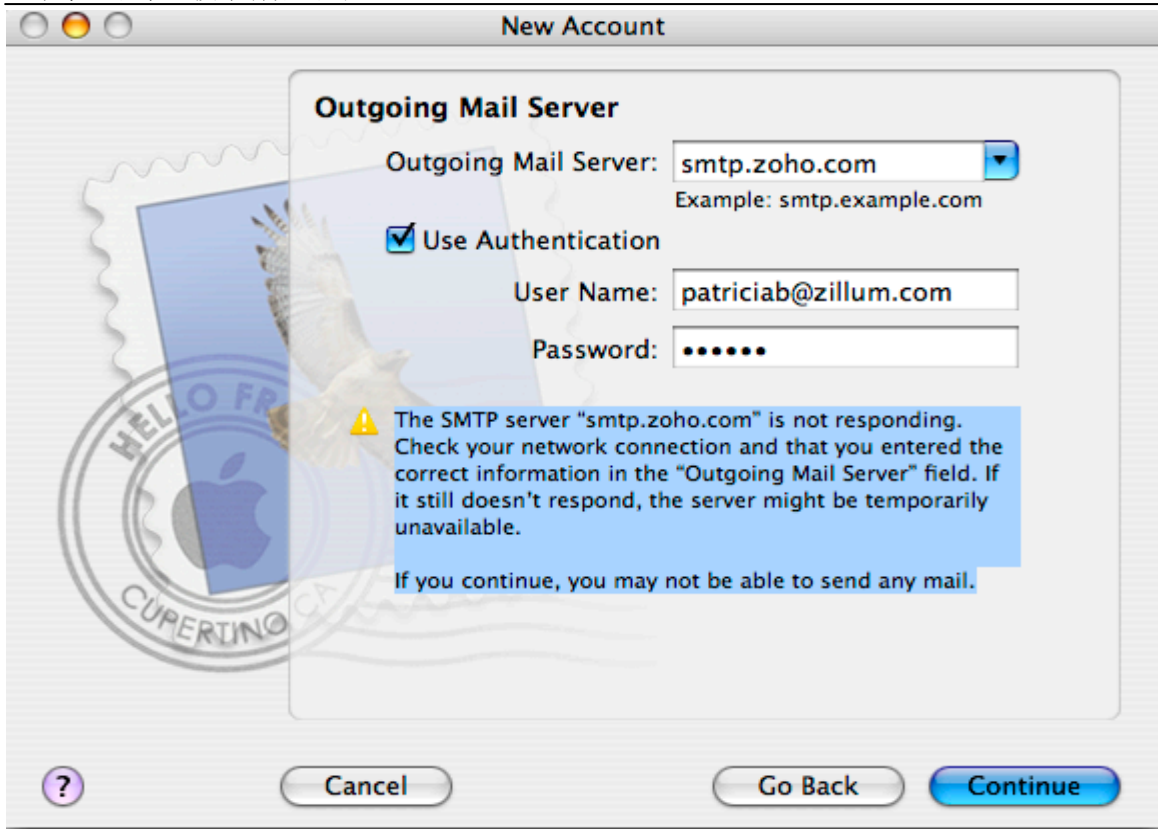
New Account

HELLO FR
CUPERTINO CA

Outgoing Mail Server

Outgoing Mail Server: smtp.zoho.com

Example: smtp.example.com

Use Authentication

User Name: patriciab@zillum.com

Password: ••••••

The SMTP server "smtp.zoho.com" is not responding. Check your network connection and that you entered the correct information in the "Outgoing Mail Server" field. If it still doesn't respond, the server might be temporarily unavailable.

If you continue, you may not be able to send any mail.

?

Cancel

Go Back

Continue